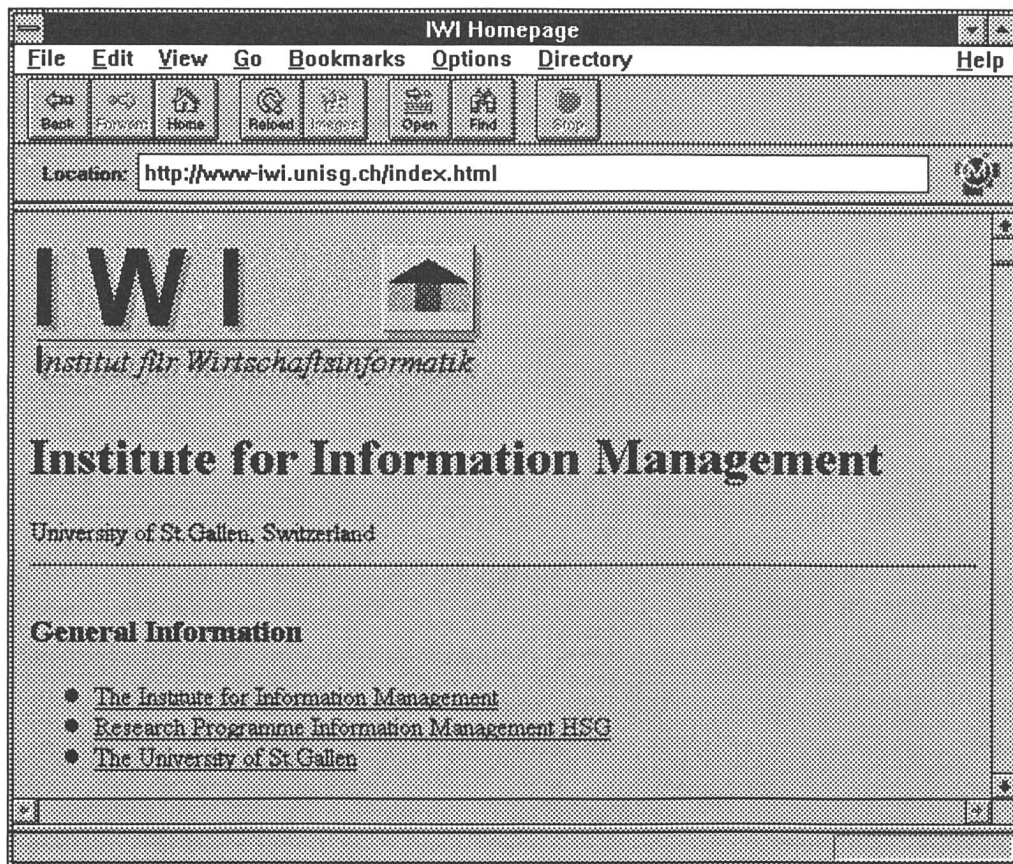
IWI Homepage

File Edit View Go Bookmarks Options Directory Help

Back Forward Home Reload Images Open Find Stop

Location: http://www-iwi.unisg.ch/index.html

IWI

Institut für Wirtschaftsinformatik

Institute for Information Management

University of St.Gallen, Switzerland

General Information

- The Institute for Information Management
- Research Programme Information Management HSG
- The University of St.Gallen